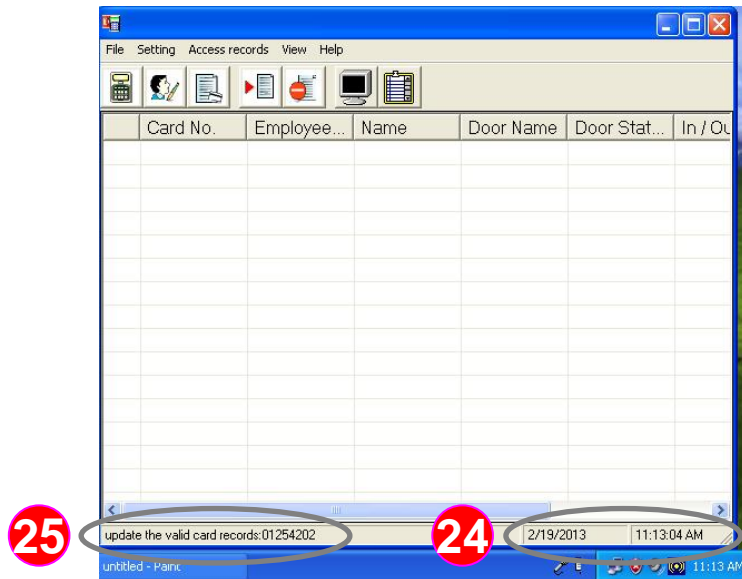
File Setting Access records View Help

| | Card No. | Employee... | Name | Door Name | Door Stat... | In / Ou |
|---|---|---|---|---|---|---|

25
update the valid card records:01254202
24
2/19/2013
11:13:04 AM
untitled - Paint
11:13 AM